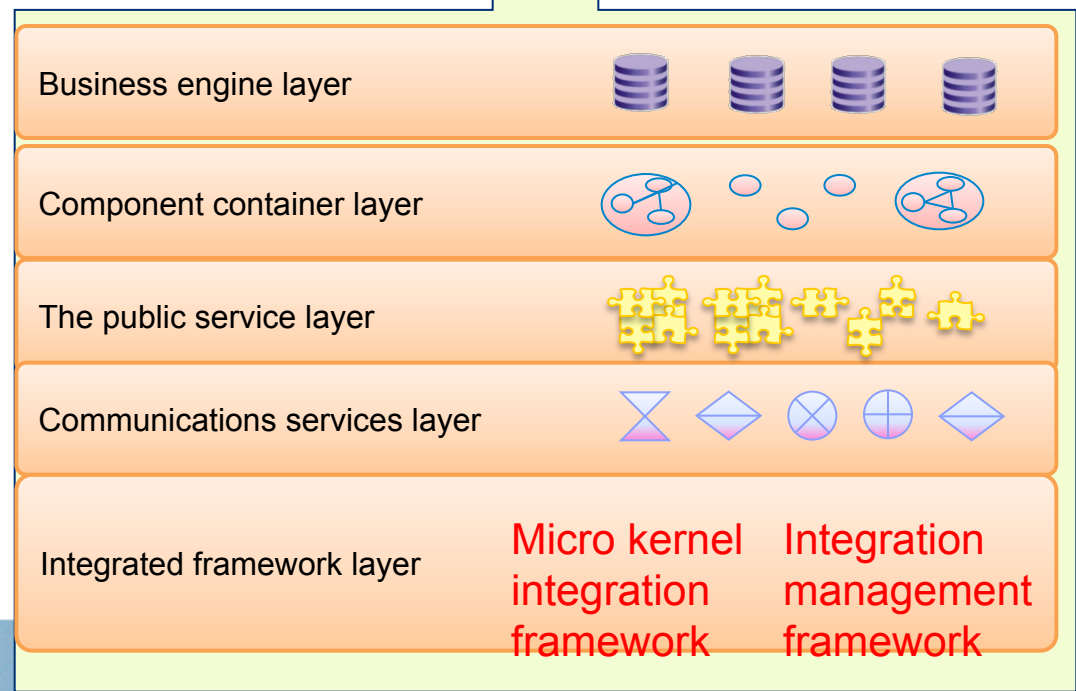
Business engine layer

Component container layer

The public service layer

Communications services layer

Integrated framework layer

Micro kernel integration framework

Integration management framework